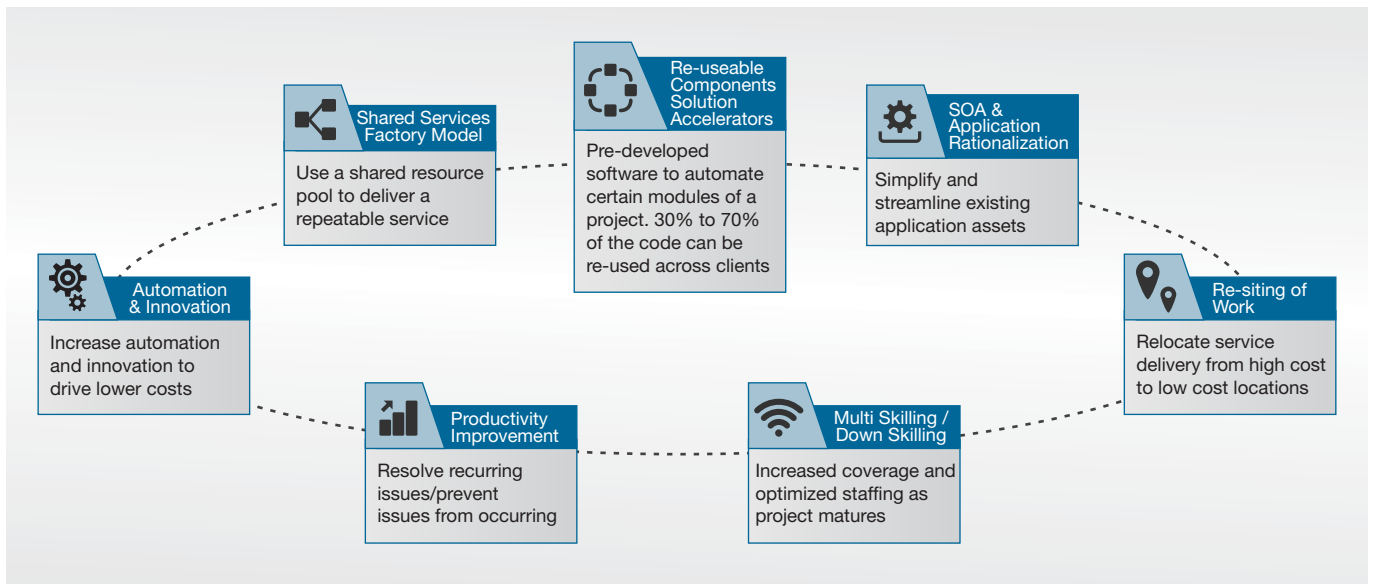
Shared Services Factory Model

Use a shared resource pool to deliver a repeatable service

Re-useable Components Solution Accelerators

Pre-developed software to automate certain modules of a project. 30% to 70% of the code can be re-used across clients

SOA & Application Rationalization

Simplify and streamline existing application assets

Automation & Innovation

Increase automation and innovation to drive lower costs

Re-siting of Work

Relocate service delivery from high cost to low cost locations

Productivity Improvement

Resolve recurring issues/prevent issues from occurring

Multi Skilling / Down Skilling

Increased coverage and optimized staffing as project matures